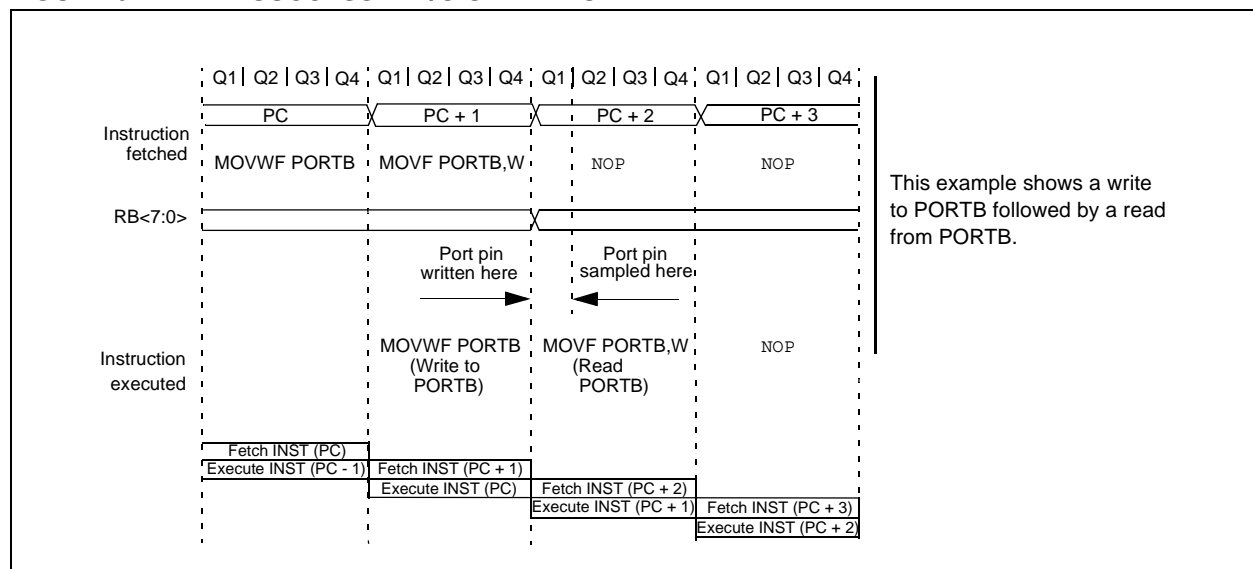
Q1 | Q2 | Q3 | Q4 | Q1 | Q2 | Q3 | Q4 | Q1 | Q2 | Q3 | Q4 | Q1 | Q2 | Q3 | Q4

PC
PC + 1
PC + 2
PC + 3

Instruction fetched
MOVWF PORTB
MOVF PORTB,W
NOP
NOP

RB<7:0>

Port pin written here

Port pin sampled here

Instruction executed
MOVWF PORTB (Write to PORTB)
MOVF PORTB,W (Read PORTB)
NOP

Fetch INST (PC)
Execute INST (PC - 1)
Fetch INST (PC + 1)
Execute INST (PC)
Fetch INST (PC + 2)
Execute INST (PC + 1)
Fetch INST (PC + 3)
Execute INST (PC + 2)

This example shows a write to PORTB followed by a read from PORTB.